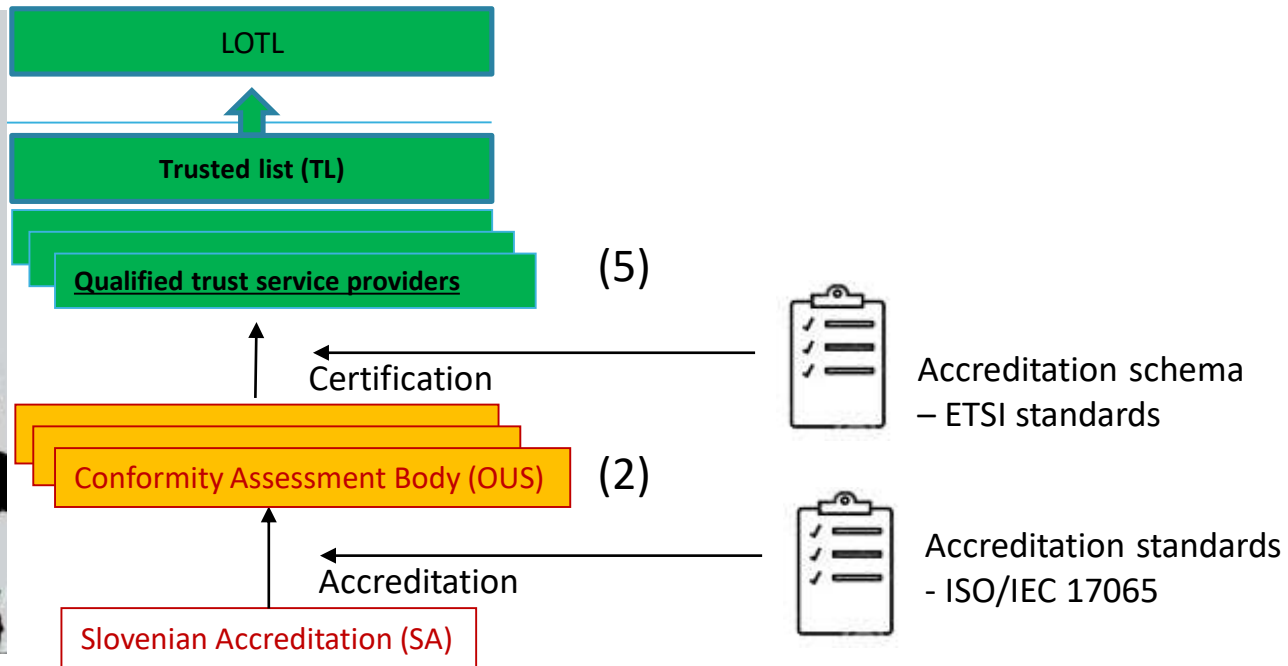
LOTL

Trusted list (TL)

Qualified trust service providers

(5)

Certification

Accreditation schema – ETSI standards

Conformity Assessment Body (OUS)

(2)

Accreditation

Accreditation standards - ISO/IEC 17065

Slovenian Accreditation (SA)